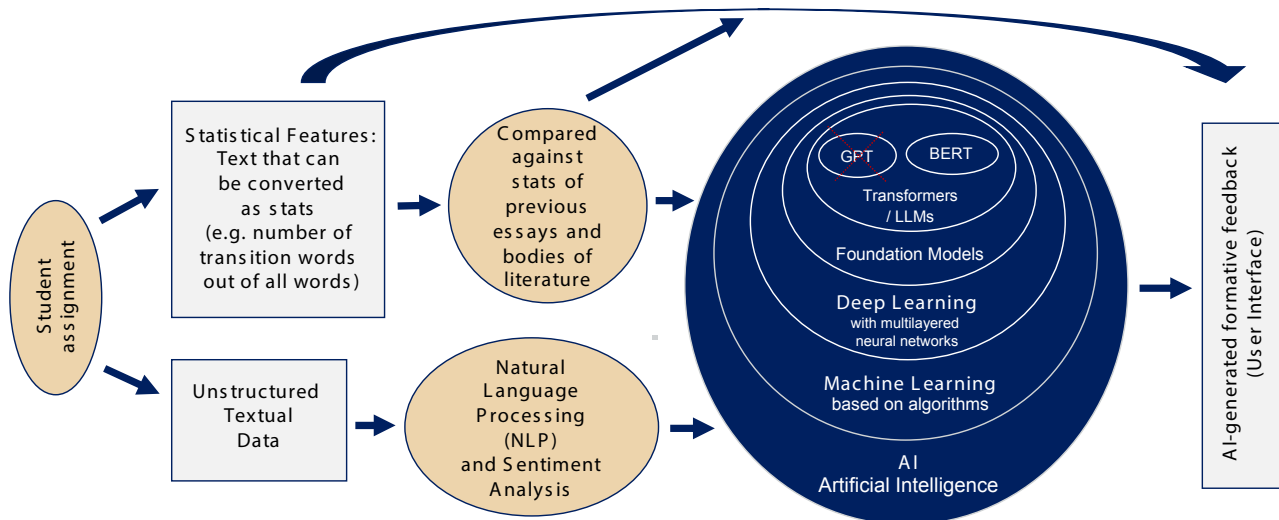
Student assignment

Statistical Features: Text that can be converted as stats (e.g. number of transition words out of all words)

Compared against stats of previous essays and bodies of literature

Unstructured Textual Data

Natural Language Processing (NLP) and Sentiment Analysis

GPT

BERT

Transformers / LLMs

Foundation Models

Deep Learning with multilayered neural networks

Machine Learning based on algorithms

AI Artificial Intelligence

AI-generated formative feedback (User Interface)